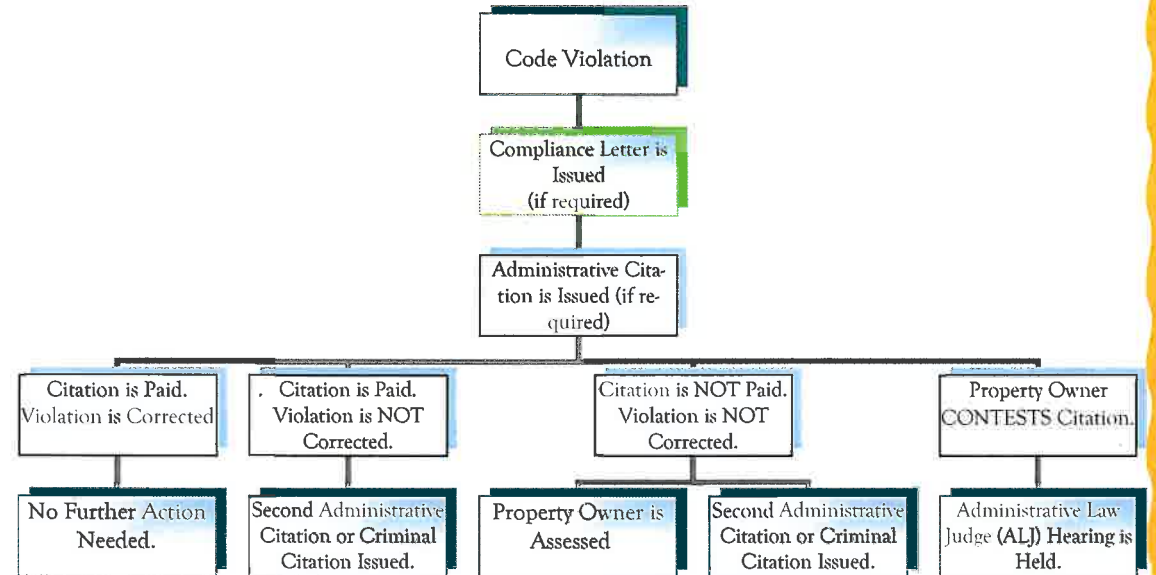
Code Violation

Compliance Letter is Issued (if required)

Administrative Citation is Issued (if required)

Citation is Paid. Violation is Corrected

. Citation is Paid. Violation is NOT Corrected.

Citation is NOT Paid. Violation is NOT Corrected.

Property Owner CONTESTS Citation.

No Further Action Needed.

Second Administrative Citation or Criminal Citation Issued.

Property Owner is Assessed

Second Administrative Citation or Criminal Citation Issued.

Administrative Law Judge (ALJ) Hearing is Held.